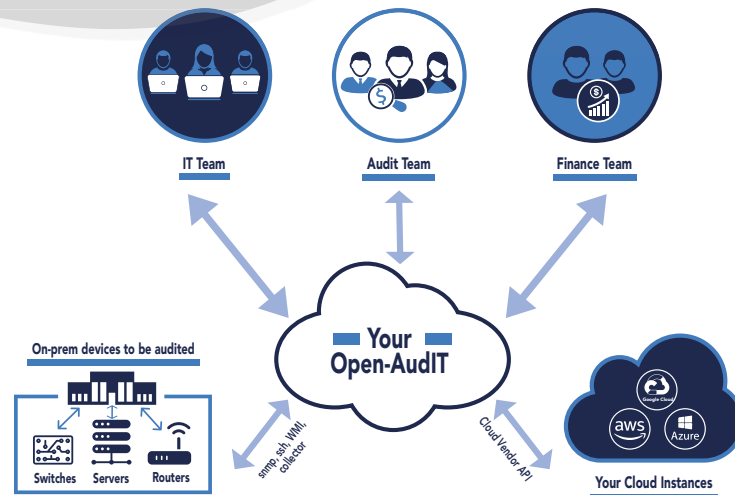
IT Team

Audit Team

Finance Team

Your Open-AudIT

On-prem devices to be audited

Switches Servers Routers

snmp, ssh, WMI, collector

Cloud Vendor API

Google Cloud

aws

Azure

Your Cloud Instances